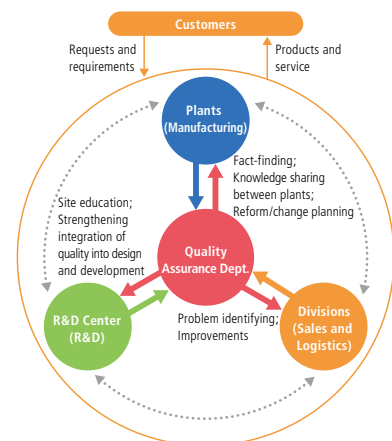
Customers

Requests and requirements

Products and service

Plants (Manufacturing)

Fact-finding; Knowledge sharing between plants; Reform/change planning

Site education; Strengthening integration of quality into design and development

Quality Assurance Dept.

R&D Center (R&D)

Problem identifying; Improvements

Divisions (Sales and Logistics)